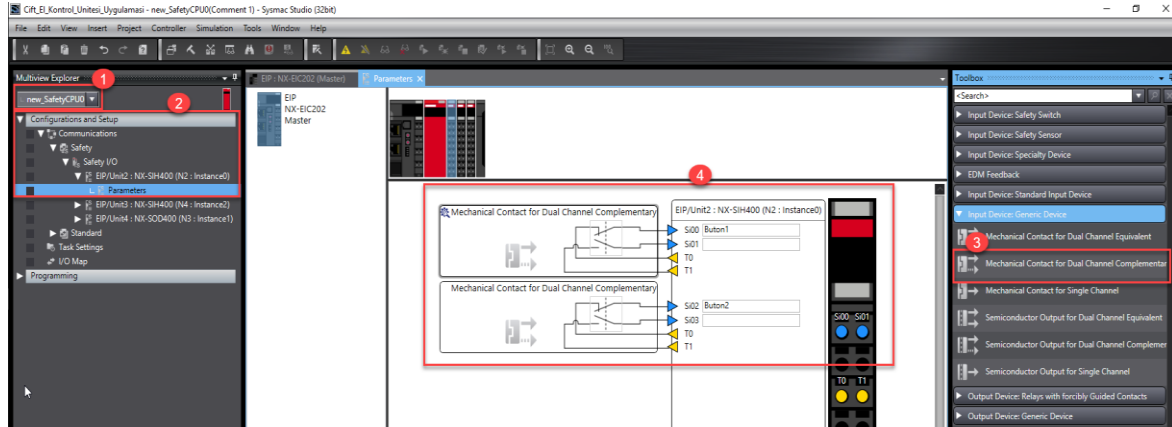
Cift_El_Kontrol_Unitesi_Uygulamasi - new_SafetyCPU0(Comment 1) - Sysmac Studio (32bit)

File Edit View Insert Project Controller Simulation Tools Window Help

Multiview Explorer
1
new_SafetyCPU0
2
Configurations and Setup
Communications
Safety
Safety I/O
EIP/Unit2 : NX-SIH400 (N2 : Instance0)
Parameters
EIP/Unit3 : NX-SIH400 (N4 : Instance2)
EIP/Unit4 : NX-SOD400 (N3 : Instance1)
Standard
Task Settings
I/O Map
Programming

EIP : NX-EIC202 (Master)
Parameters

EIP
NX-EIC202
Master

4
Mechanical Contact for Dual Channel Complementary
EIP/Unit2 : NX-SIH400 (N2 : Instance0)
Si00 Buton1
Si01
T0
T1
Mechanical Contact for Dual Channel Complementary
Si02 Buton2
Si03
T0
T1
Si00 Si01
T0 T1

Toolbox
<Search>
Input Device: Safety Switch
Input Device: Safety Sensor
Input Device: Specialty Device
EDM Feedback
Input Device: Standard Input Device
Input Device: Generic Device
3
Mechanical Contact for Dual Channel Equivalent
Mechanical Contact for Dual Channel Complementar
Mechanical Contact for Single Channel
Semiconductor Output for Dual Channel Equivalent
Semiconductor Output for Dual Channel Complemer
Semiconductor Output for Single Channel
Output Device: Relays with forcibly Guided Contacts
Output Device: Generic Device